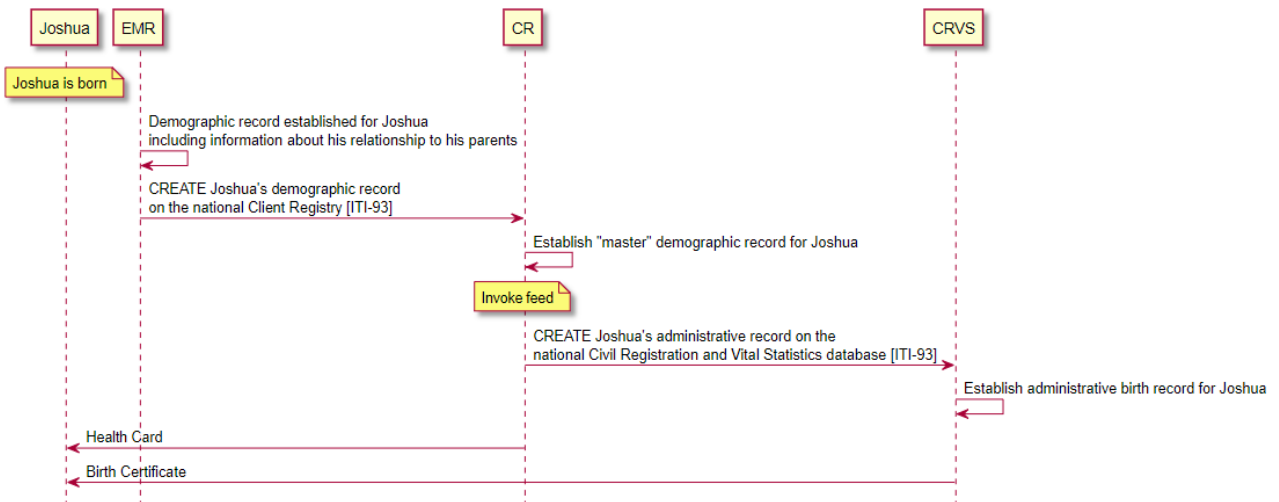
Joshua
EMR
CR
CRVS

Joshua is born

Demographic record established for Joshua including information about his relationship to his parents

CREATE Joshua's demographic record on the national Client Registry [ITI-93]

Establish "master" demographic record for Joshua

Invoke feed

CREATE Joshua's administrative record on the national Civil Registration and Vital Statistics database [ITI-93]

Establish administrative birth record for Joshua

Health Card

Birth Certificate